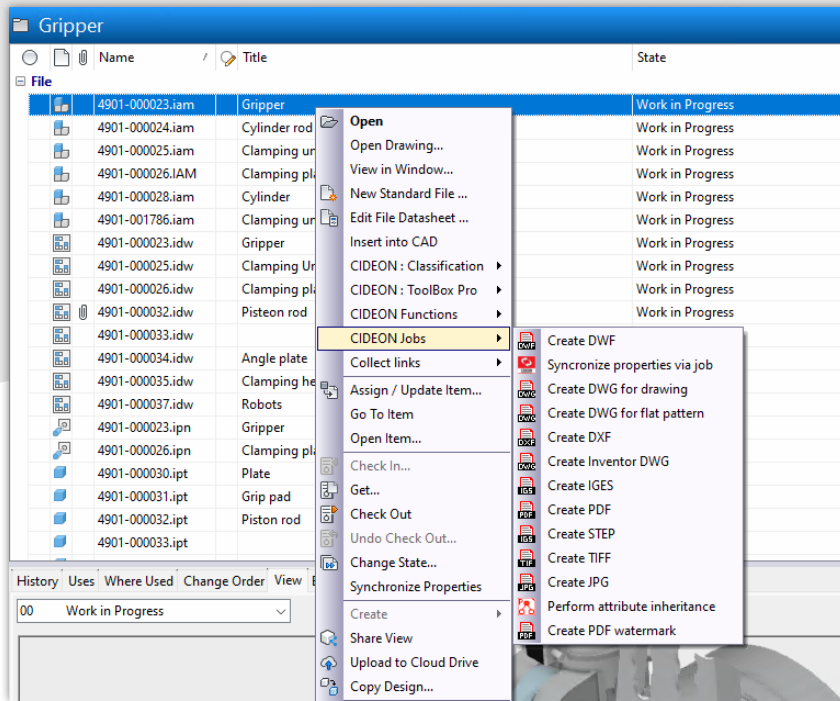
Gripper

| | | Name | Title | State |
|---|---|---|---|---|
| File | | | | |
| | | 4901-000023.iam | Gripper | Work in Progress |
| | | 4901-000024.iam | Cylinder rod | Work in Progress |
| | | 4901-000025.iam | Clamping un | Work in Progress |
| | | 4901-000026.IAM | Clamping pl | Work in Progress |
| | | 4901-000028.iam | Cylinder | Work in Progress |
| | | 4901-001786.iam | Clamping un | Work in Progress |
| | | 4901-000023.idw | Gripper | Work in Progress |
| | | 4901-000025.idw | Clamping Un | Work in Progress |
| | | 4901-000026.idw | Clamping pl | Work in Progress |
| | | 4901-000032.idw | Pisteon rod | Work in Progress |
| | | 4901-000033.idw | | |
| | | 4901-000034.idw | Angle plate | |
| | | 4901-000035.idw | Clamping he | |
| | | 4901-000037.idw | Robots | |
| | | 4901-000023.ipn | Gripper | |
| | | 4901-000026.ipn | Clamping pl | |
| | | 4901-000030.ipt | Plate | |
| | | 4901-000031.ipt | Grip pad | |
| | | 4901-000032.ipt | Piston rod | |
| | | 4901-000033.ipt | | |

Open
Open Drawing...
View in Window...
New Standard File ...
Edit File Datasheet ...
Insert into CAD
CIDEON : Classification
CIDEON : ToolBox Pro
CIDEON Functions
CIDEON Jobs
Collect links
Assign / Update Item...
Go To Item
Open Item...
Check In...
Get...
Check Out
Undo Check Out...
Change State...
Synchronize Properties
Create
Share View
Upload to Cloud Drive
Copy Design...

Create DWF
Syncronize properties via job
Create DWG for drawing
Create DWG for flat pattern
Create DXF
Create Inventor DWG
Create IGES
Create PDF
Create STEP
Create TIFF
Create JPG
Perform attribute inheritance
Create PDF watermark

History Uses Where Used Change Order View

00 Work in Progress